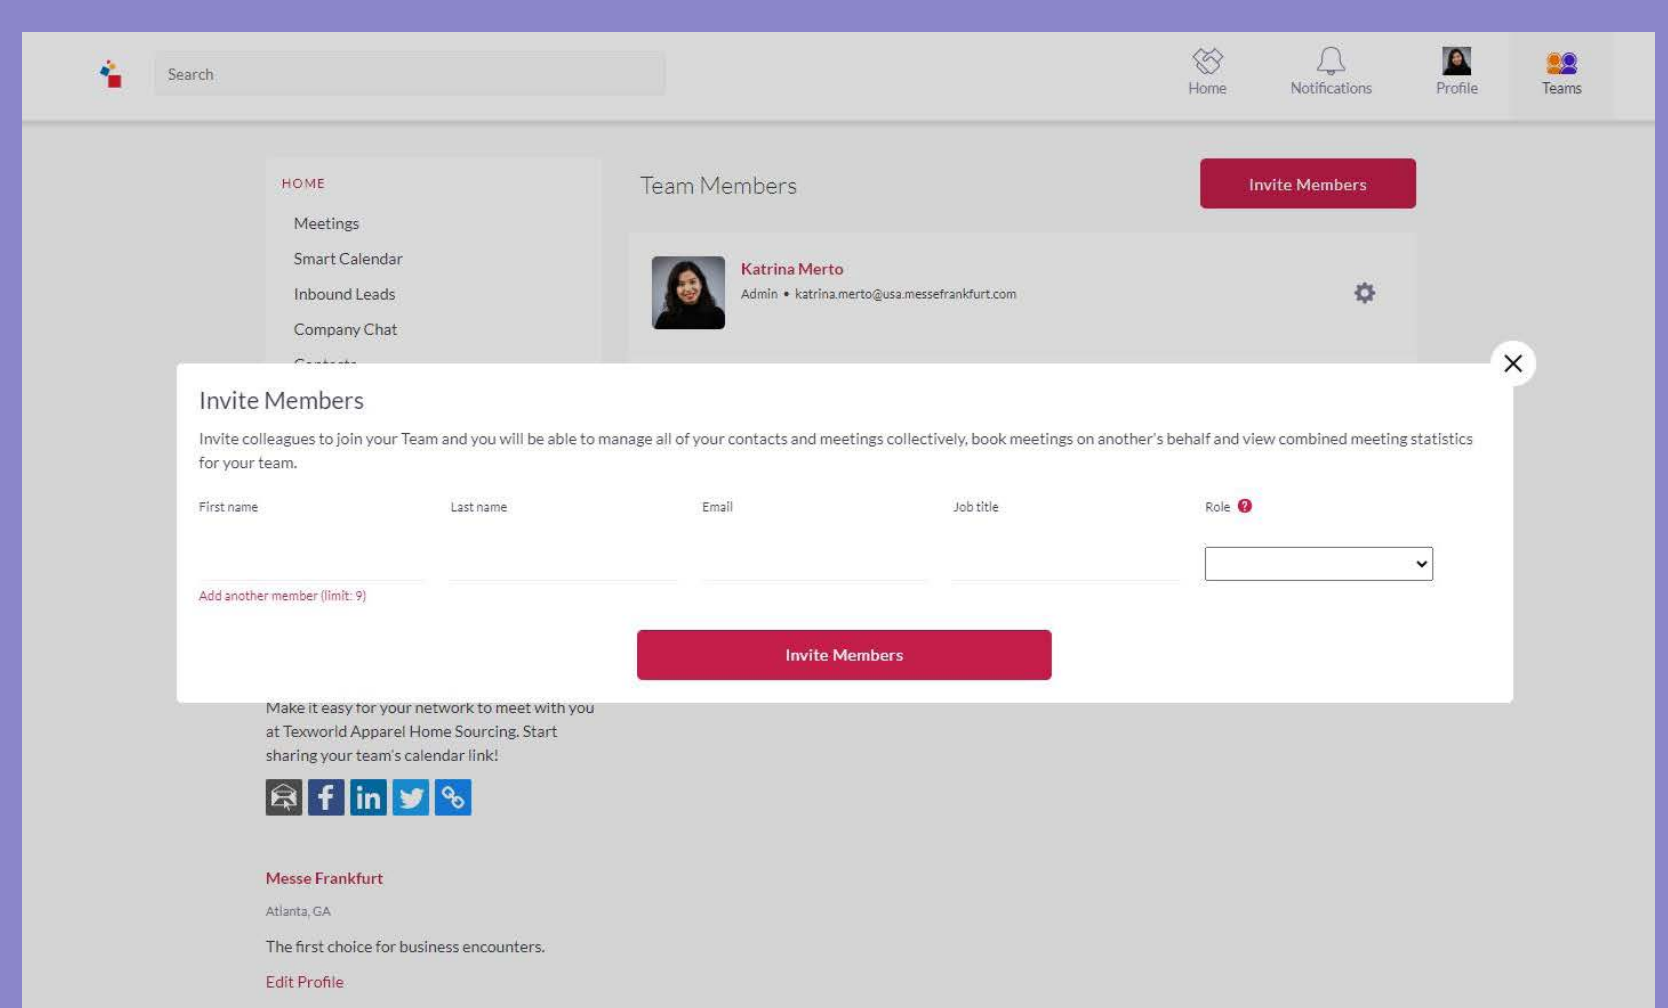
Search

Home Notifications Profile Teams

HOME

Meetings

Smart Calendar

Inbound Leads

Company Chat

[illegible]

Team Members

Invite Members

Katrina Merto

Admin • katrina.merto@usa.messefrankfurt.com

Invite Members

Invite colleagues to join your Team and you will be able to manage all of your contacts and meetings collectively, book meetings on another's behalf and view combined meeting statistics for your team.

First name

Last name

Email

Job title

Role

Add another member (limit: 9)

Invite Members

Make it easy for your network to meet with you at Texworld Apparel Home Sourcing. Start sharing your team's calendar link!

Messe Frankfurt

Atlanta, GA

The first choice for business encounters.

Edit Profile